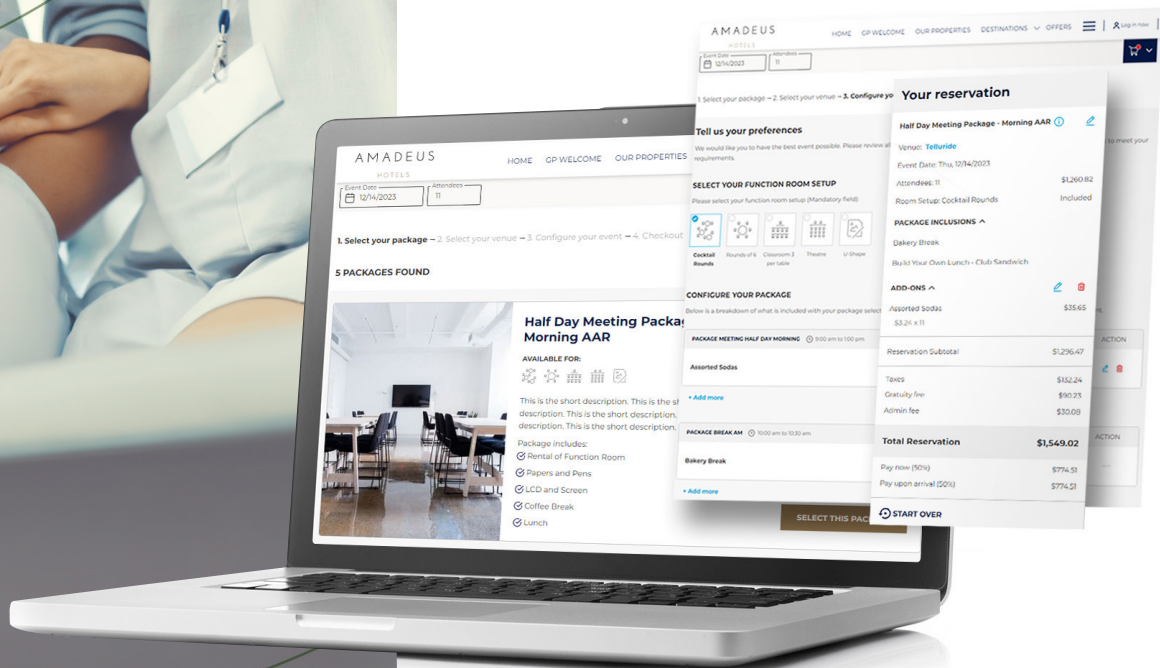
AMADEUS
HOTELS

HOME GP WELCOME OUR PROPERTIES DESTINATIONS OFFERS Log in now

Event Date 12/14/2023 Attendees 11

1. Select your package – 2. Select your venue – 3. Configure yo

Tell us your preferences

We would like you to have the best event possible. Please review all requirements.

SELECT YOUR FUNCTION ROOM SETUP

Please select your function room setup (Mandatory field)

Cocktail Rounds
Rounds of 6
Classroom 3 per table
Theatre
U-Shape

CONFIGURE YOUR PACKAGE

Below is a breakdown of what is included with your package select

PACKAGE MEETING HALF DAY MORNING 9:00 am to 1:00 pm

Assorted Sodas

+ Add more

PACKAGE BREAK AM 10:00 am to 10:30 am

Bakery Break

+ Add more

Your reservation

Half Day Meeting Package - Morning AAR

Venue: Telluride
Event Date: Thu, 12/14/2023
Attendees: 11 $1,260.82
Room Setup: Cocktail Rounds Included

PACKAGE INCLUSIONS

Bakery Break
Build Your Own Lunch - Club Sandwich

ADD-ONS

Assorted Sodas $35.65
$3.24 x 11

Reservation Subtotal $1,296.47

Taxes $132.24
Gratuity fee $90.23
Admin fee $30.08

Total Reservation $1,549.02

Pay now (50%) $774.51
Pay upon arrival (50%) $774.51

START OVER

to meet your

ACTION

ACTION

AMADEUS
HOTELS

HOME GP WELCOME OUR PROPERTIES

Event Date 12/14/2023 Attendees 11

1. Select your package – 2. Select your venue – 3. Configure your event – 4. Checkout

5 PACKAGES FOUND

Half Day Meeting Packag Morning AAR

AVAILABLE FOR:

This is the short description. This is the sh description. This is the short description. description. This is the short description.

Package includes:
Rental of Function Room
Papers and Pens
LCD and Screen
Coffee Break
Lunch

SELECT THIS PAC